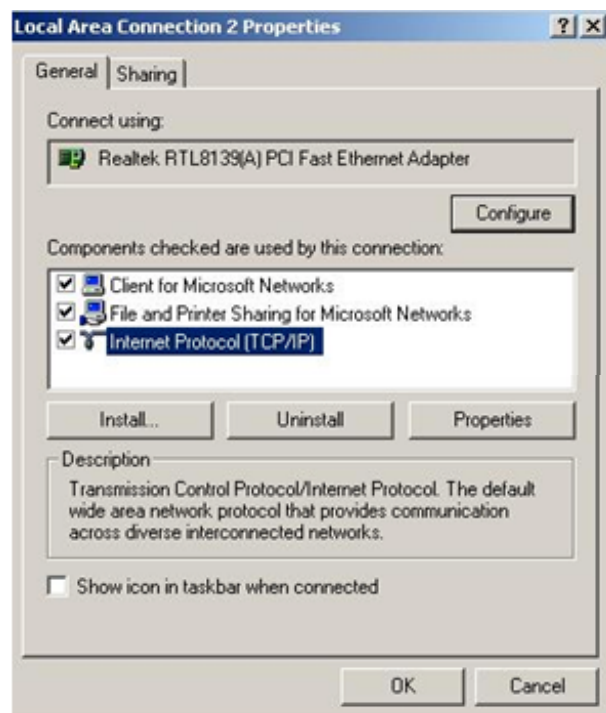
Local Area Connection 2 Properties

? X

General | Sharing

Connect using:

Realtek RTL8139(A) PCI Fast Ethernet Adapter

Configure

Components checked are used by this connection:

Client for Microsoft Networks

File and Printer Sharing for Microsoft Networks

Internet Protocol (TCP/IP)

Install...

Uninstall

Properties

Description

Transmission Control Protocol/Internet Protocol. The default wide area network protocol that provides communication across diverse interconnected networks.

Show icon in taskbar when connected

OK

Cancel